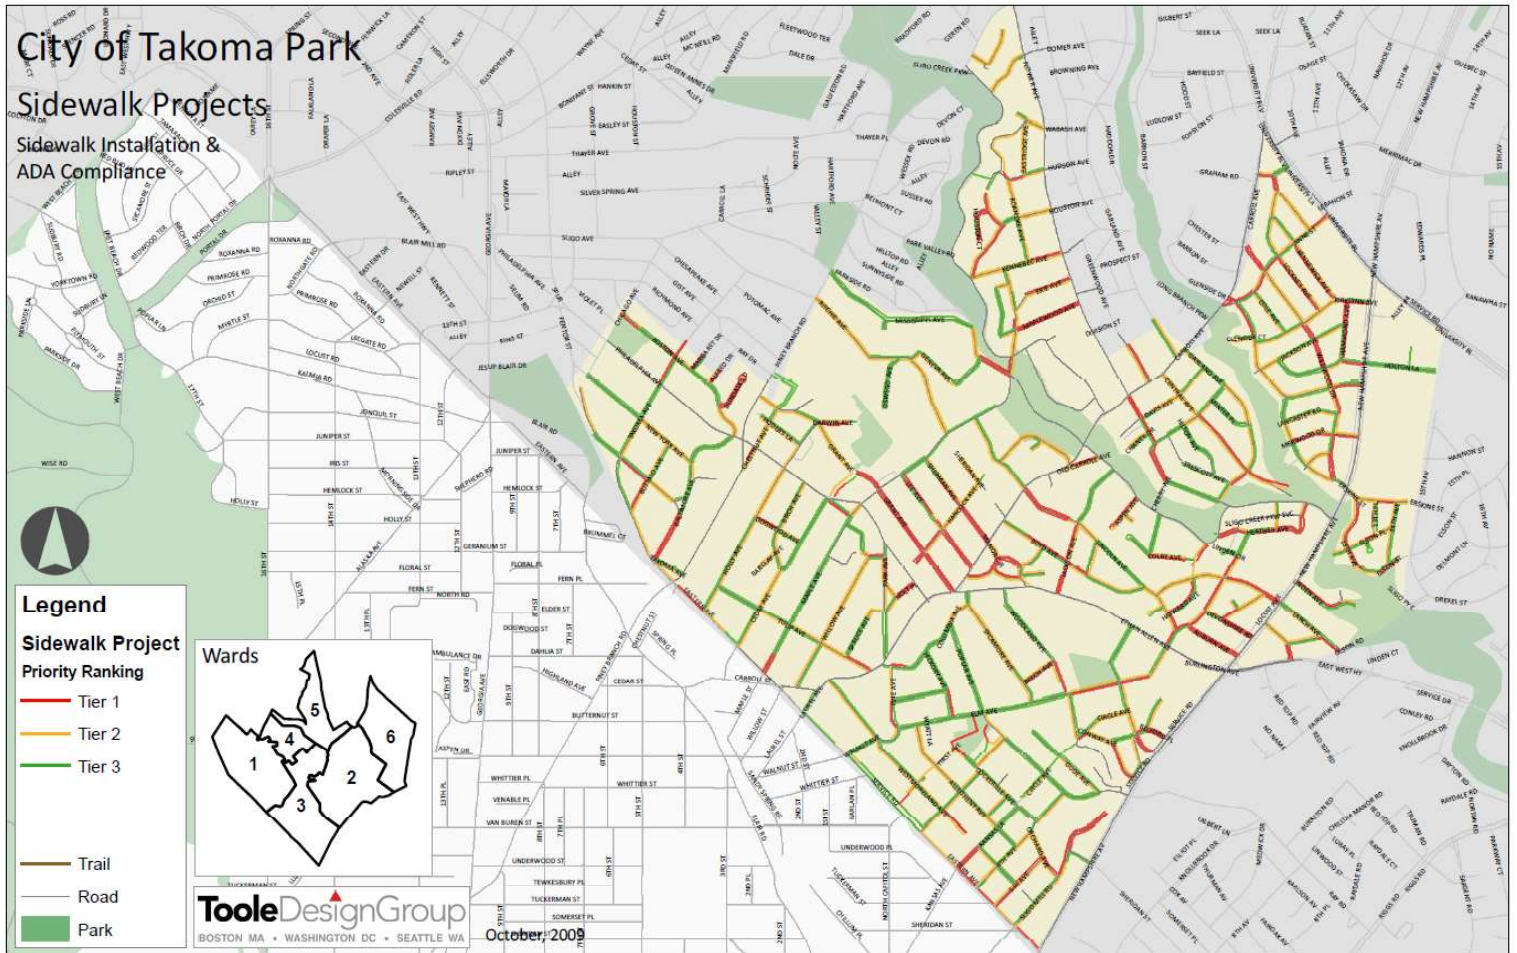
City of Takoma Park

Sidewalk Projects

Sidewalk Installation & ADA Compliance

Legend

Sidewalk Project Priority Ranking

Tier 1

Tier 2

Tier 3

Trail

Road

Park

Wards

1

2

3

4

5

6

TooleDesignGroup

BOSTON MA • WASHINGTON DC • SEATTLE WA

October, 2009